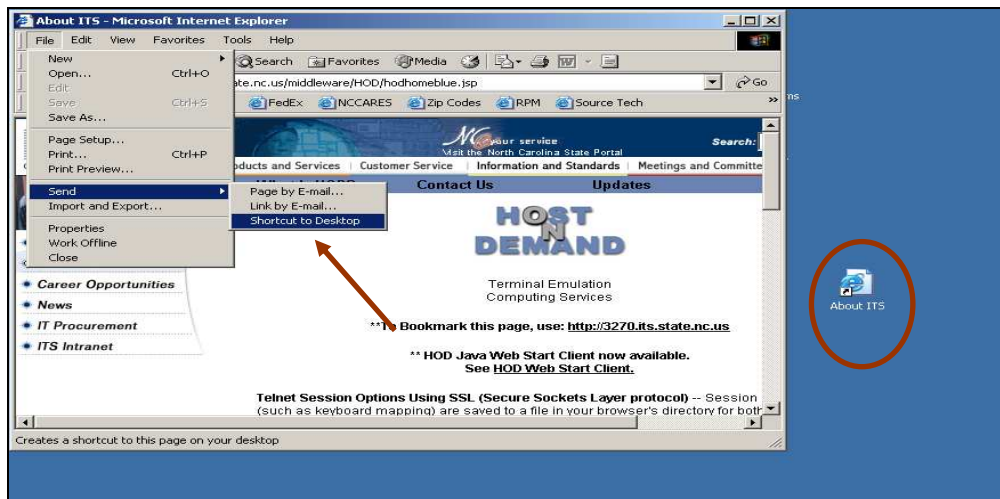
About ITS - Microsoft Internet Explorer

File Edit View Favorites Tools Help

New
Open... Ctrl+O
Edit
Save Ctrl+S
Save As...
Page Setup...
Print... Ctrl+P
Print Preview...
Send
Import and Export...
Properties
Work Offline
Close

Page by E-mail...
Link by E-mail...
Shortcut to Desktop

Search Favorites Media

ate.nc.us/middleware/HOD/hodhomeblue.jsp

Go

FedEx NCCARES Zip Codes RPM Source Tech

our service
Visit the North Carolina State Portal

Search:

oducts and Services | Customer Service | Information and Standards | Meetings and Committe

Contact Us Updates

HOST ON DEMAND

Terminal Emulation
Computing Services

Career Opportunities
News
IT Procurement
ITS Intranet

**To Bookmark this page, use: http://3270.its.state.nc.us

** HOD Java Web Start Client now available.
See HOD Web Start Client.

Telnet Session Options Using SSL (Secure Sockets Layer protocol) -- Session (such as keyboard mapping) are saved to a file in your browser's directory for both

Creates a shortcut to this page on your desktop

ms

About ITS